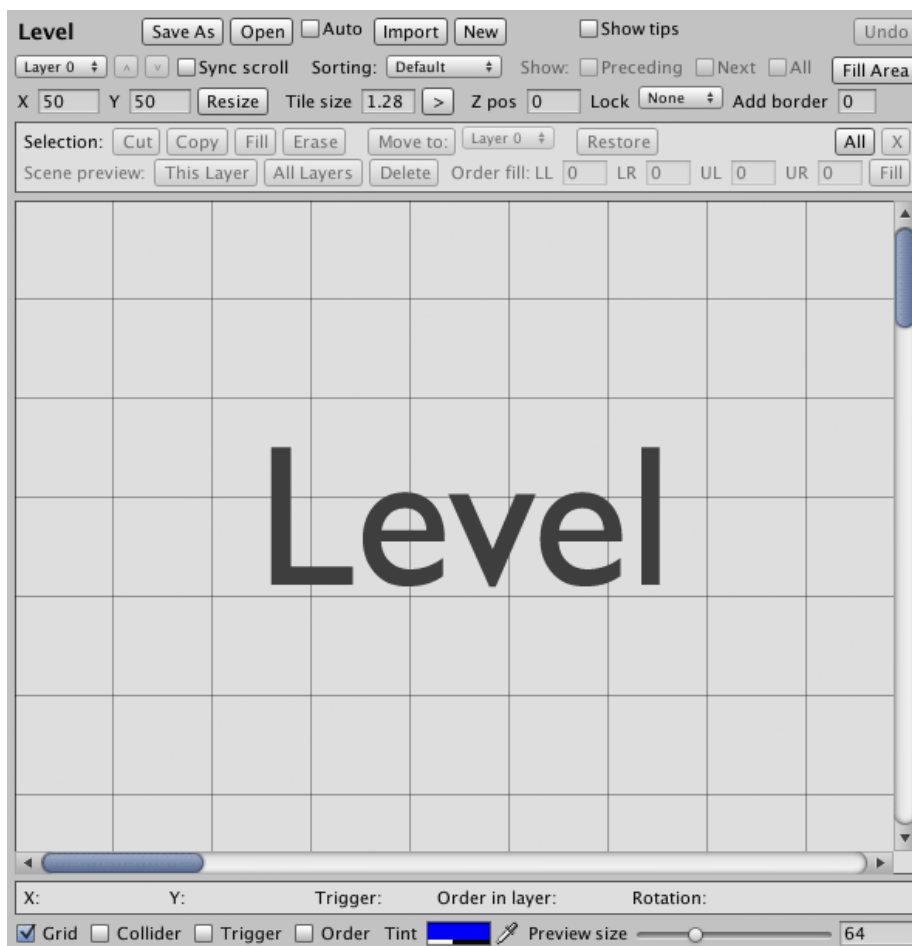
Level Save As Open Auto Import New Show tips Undo

Layer 0 Sync scroll Sorting: Default Show: Preceding Next All Fill Area

X 50 Y 50 Resize Tile size 1.28 > Z pos 0 Lock None Add border 0

Selection: Cut Copy Fill Erase Move to: Layer 0 Restore All X

Scene preview: This Layer All Layers Delete Order fill: LL 0 LR 0 UL 0 UR 0 Fill

Level

X: Y: Trigger: Order in layer: Rotation:

Grid Collider Trigger Order Tint Preview size 64